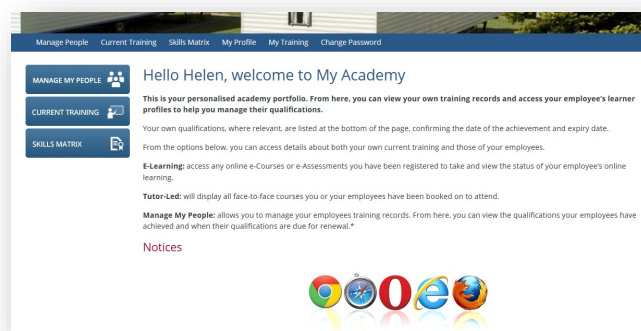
Manage People Current Training Skills Matrix My Profile My Training Change Password

MANAGE MY PEOPLE

CURRENT TRAINING

SKILLS MATRIX

Hello Helen, welcome to My Academy

This is your personalised academy portfolio. From here, you can view your own training records and access your employee's learner profiles to help you manage their qualifications.

Your own qualifications, where relevant, are listed at the bottom of the page, confirming the date of the achievement and expiry date.

From the options below, you can access details about both your own current training and those of your employees.

E-Learning: access any online e-Courses or e-Assessments you have been registered to take and view the status of your employee's online learning.

Tutor-Led: will display all face-to-face courses you or your employees have been booked on to attend.

Manage My People: allows you to manage your employees training records. From here, you can view the qualifications your employees have achieved and when their qualifications are due for renewal.*

Notices